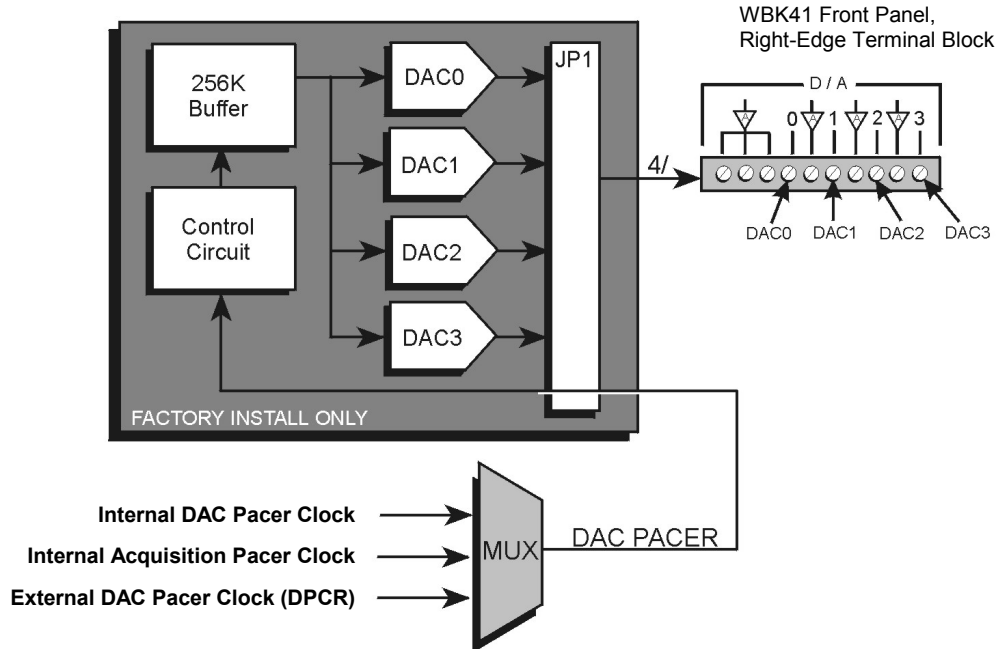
WBK41 Front Panel,
Right-Edge Terminal Block

256K Buffer

Control Circuit

DAC0

DAC1

DAC2

DAC3

JP1

4/

D / A

A

0

A

1

A

2

A

3

DAC0

DAC1

DAC2

DAC3

FACTORY INSTALL ONLY

Internal DAC Pacer Clock

Internal Acquisition Pacer Clock

External DAC Pacer Clock (DPCR)

MUX

DAC PACER